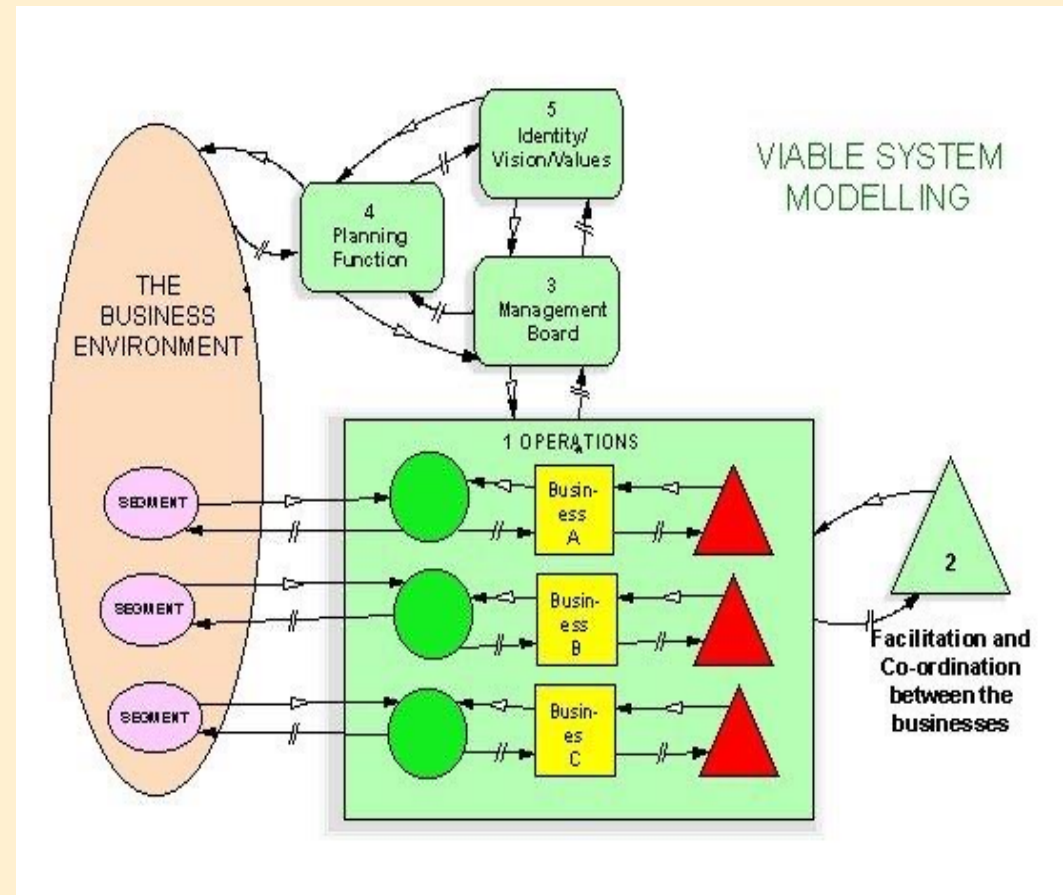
VIABLE SYSTEM MODELLING

5
Identity/
Vision/Values

4
Planning
Function

3
Management
Board

THE BUSINESS ENVIRONMENT

1 OPERATIONS

SEGMENT

SEGMENT

SEGMENT

Business A

Business B

Business C

2

Facilitation and Co-ordination between the businesses